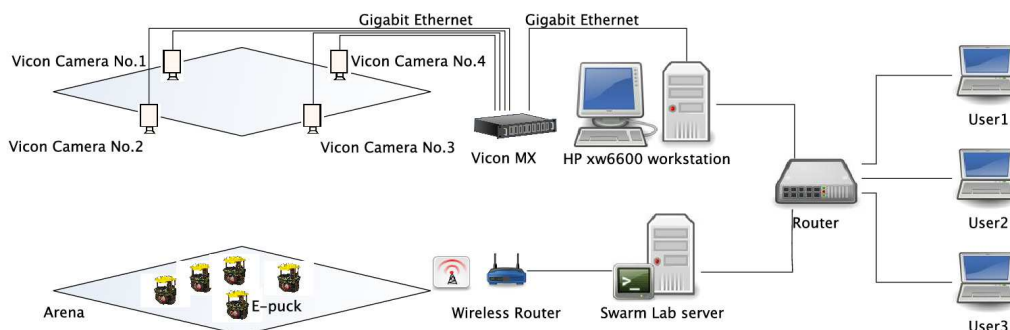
Gigabit Ethernet
Gigabit Ethernet
Vicon Camera No.1
Vicon Camera No.4
Vicon Camera No.2
Vicon Camera No.3
Vicon MX
HP xw6600 workstation
User1
Router
User2
Arena
E-puck
Wireless Router
Swarm Lab server
User3